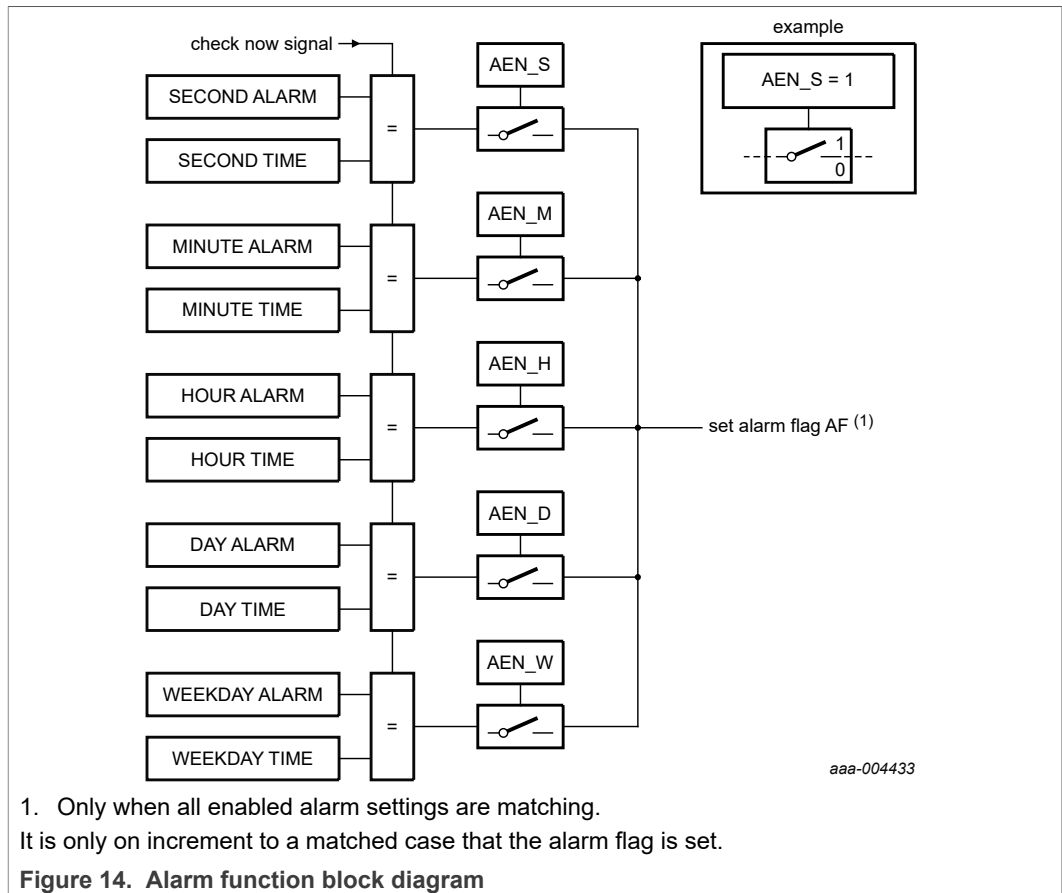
check now signal

example

AEN_S = 1

1

0

SECOND ALARM

=

AEN_S

SECOND TIME

MINUTE ALARM

=

AEN_M

MINUTE TIME

HOUR ALARM

=

AEN_H

set alarm flag AF $^{(1)}$

HOUR TIME

DAY ALARM

=

AEN_D

DAY TIME

WEEKDAY ALARM

=

AEN_W

WEEKDAY TIME

aaa-004433

1. Only when all enabled alarm settings are matching.

It is only on increment to a matched case that the alarm flag is set.

Figure 14. Alarm function block diagram